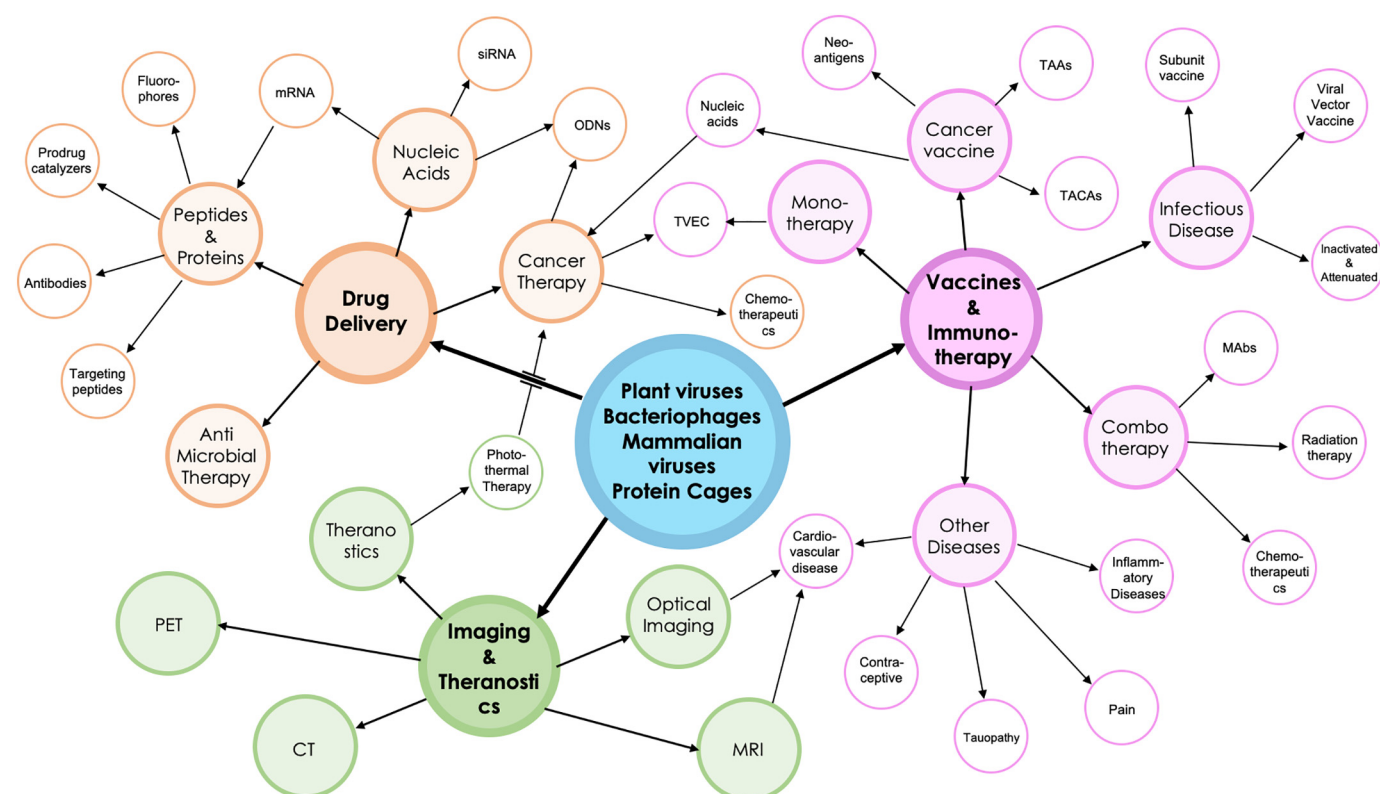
Plant viruses Bacteriophages Mammalian viruses Protein Cages

Drug Delivery

Peptides & Proteins

Fluoro-phores

Prodrug catalyzers

Antibodies

Targeting peptides

mRNA

Nucleic Acids

siRNA

ODNs

Cancer Therapy

TVEC

Chemo-therapeutics

Anti Microbial Therapy

Photo-thermal Therapy

Vaccines & Immuno-therapy

Mono-therapy

Cancer vaccine

Neo-antigens

TAAs

TACAs

Nucleic acids

Infectious Disease

Subunit vaccine

Viral Vector Vaccine

Inactivated & Attenuated

MAbs

Combo therapy

Radiation therapy

Chemo-therapeutics

Other Diseases

Cardio-vascular disease

Inflamm-atory Diseases

Contra-ceptive

Tauopathy

Pain

Imaging & Theranostics

Theranostics

PET

CT

Optical Imaging

MRI